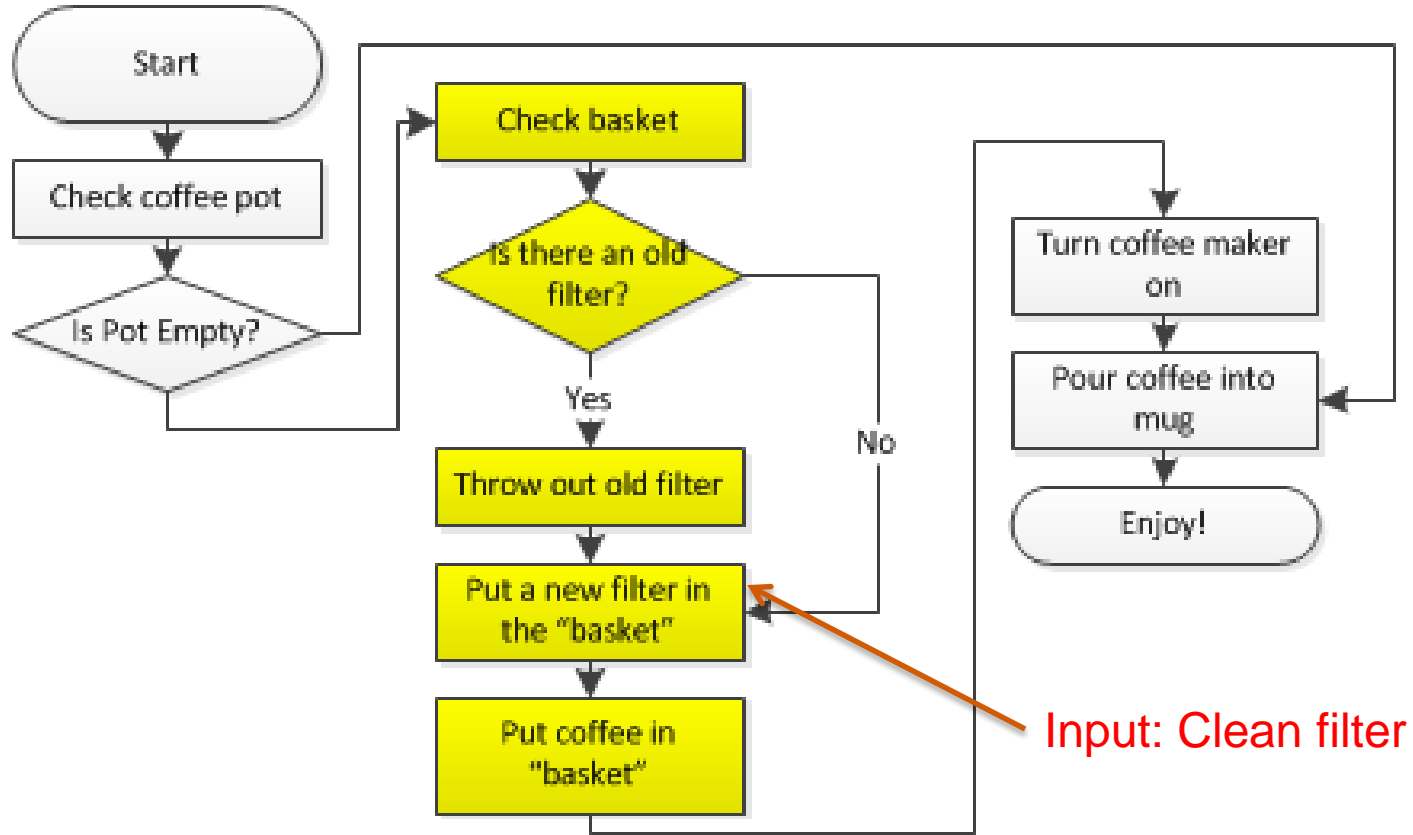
Start

Check coffee pot

Is Pot Empty?

Check basket

Is there an old filter?

Yes

No

Throw out old filter

Put a new filter in the "basket"

Put coffee in "basket"

Turn coffee maker on

Pour coffee into mug

Enjoy!

Input: Clean filter